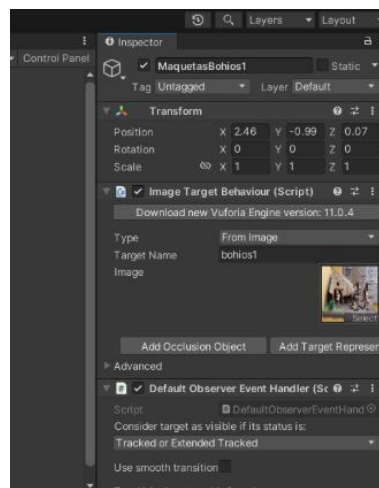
Layers
Layout
Control Panel
Inspector
MaquetasBohios1
Static
Tag Untagged
Layer Default
Transform
Position X 2.46 Y -0.99 Z 0.07
Rotation X 0 Y 0 Z 0
Scale X 1 Y 1 Z 1
Image Target Behaviour (Script)
Download new Vuforia Engine version: 11.0.4
Type From Image
Target Name bohios1
Image
Select
Add Occlusion Object
Add Target Represen
Advanced
Default Observer Event Handler (Sc
Script DefaultObserverEventHand
Consider target as visible if its status is:
Tracked or Extended Tracked
Use smooth transition